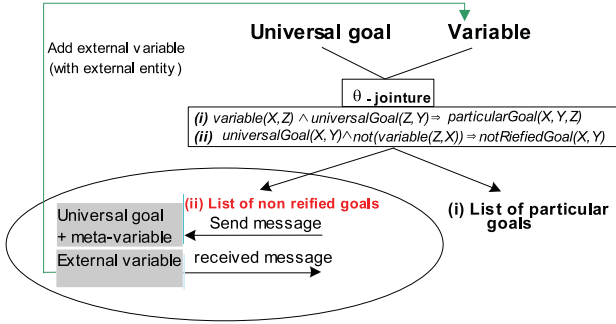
Add external variable (with external entity)

Universal goal

Variable

$\theta$ - jointure

(i) $variable(X,Z) \wedge universalGoal(Z,Y) \Rightarrow particularGoal(X,Y,Z)$

(ii) $universalGoal(X,Y) \wedge not(variable(Z,X)) \Rightarrow notRiefiedGoal(X,Y)$

(ii) List of non reified goals

(i) List of particular goals

Universal goal + meta-variable

Send message

External variable

received message